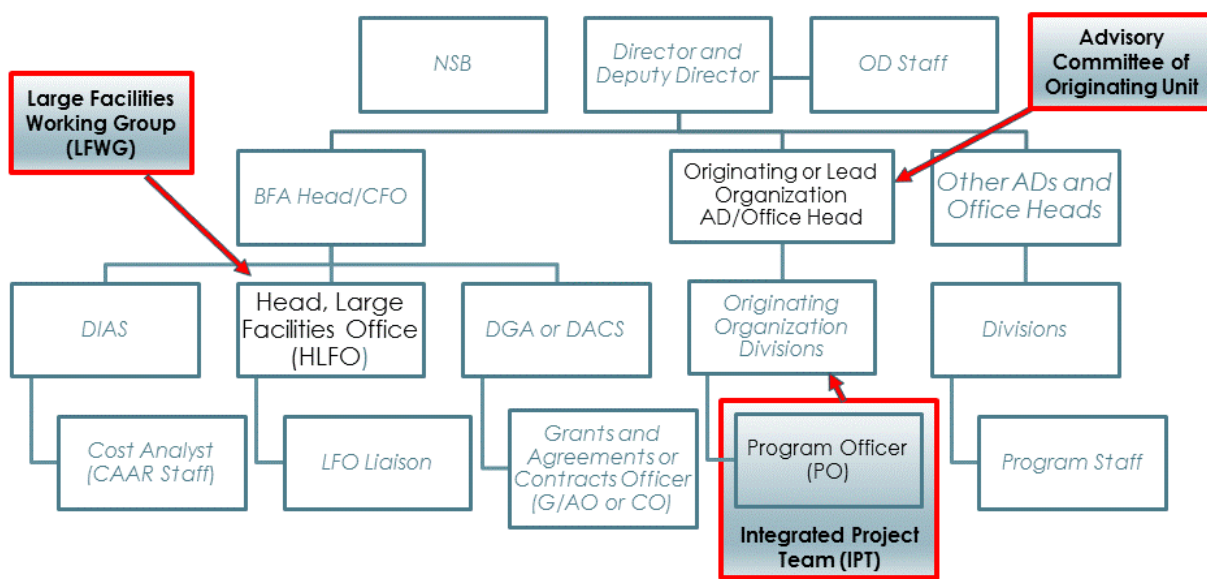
NSB

Director and Deputy Director

OD Staff

Advisory Committee of Originating Unit

Large Facilities Working Group (LFWG)

BFA Head/CFO

Originating or Lead Organization AD/Office Head

Other ADs and Office Heads

DIAS

Head, Large Facilities Office (HLFO)

DGA or DACS

Originating Organization Divisions

Divisions

Cost Analyst (CAAR Staff)

LFO Liaison

Grants and Agreements or Contracts Officer (G/AO or CO)

Program Officer (PO)

Program Staff

Integrated Project Team (IPT)